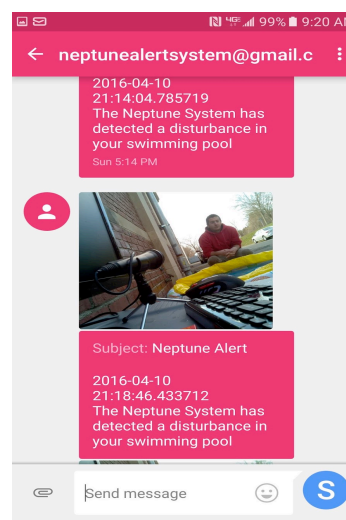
99% 9:20 AM

neptunealertsystem@gmail.c

2016-04-10
21:14:04.785719
The Neptune System has detected a disturbance in your swimming pool
Sun 5:14 PM

Subject: Neptune Alert

2016-04-10
21:18:46.433712
The Neptune System has detected a disturbance in your swimming pool

Send message
S